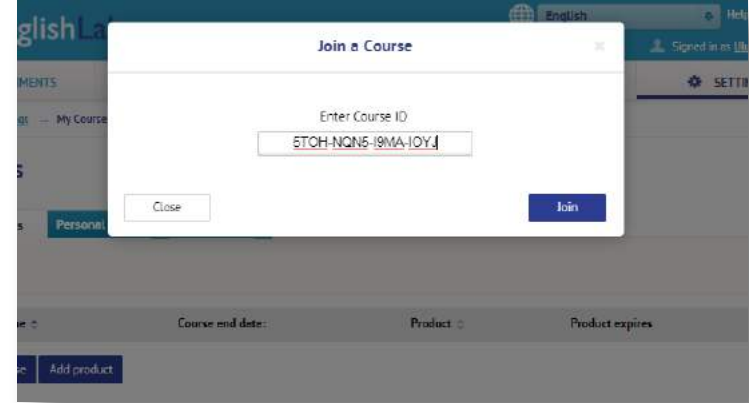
glishLa

English

Help

Signed in as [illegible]

MENTS

SETTI

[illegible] → My Course

S

s

Personal

Join a Course

Enter Course ID

5TOH-NQN5-I9MA-IOYJ

Close

Join

ne ÷

Course end date:

Product ÷

Product expires

se

Add product